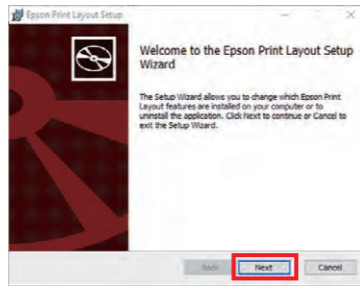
Epson Print Layout Setup

Welcome to the Epson Print Layout Setup Wizard

The Setup Wizard allows you to change which Epson Print Layout features are installed on your computer or to uninstall the application. Click Next to continue or Cancel to exit the Setup Wizard.

Back
Next
Cancel